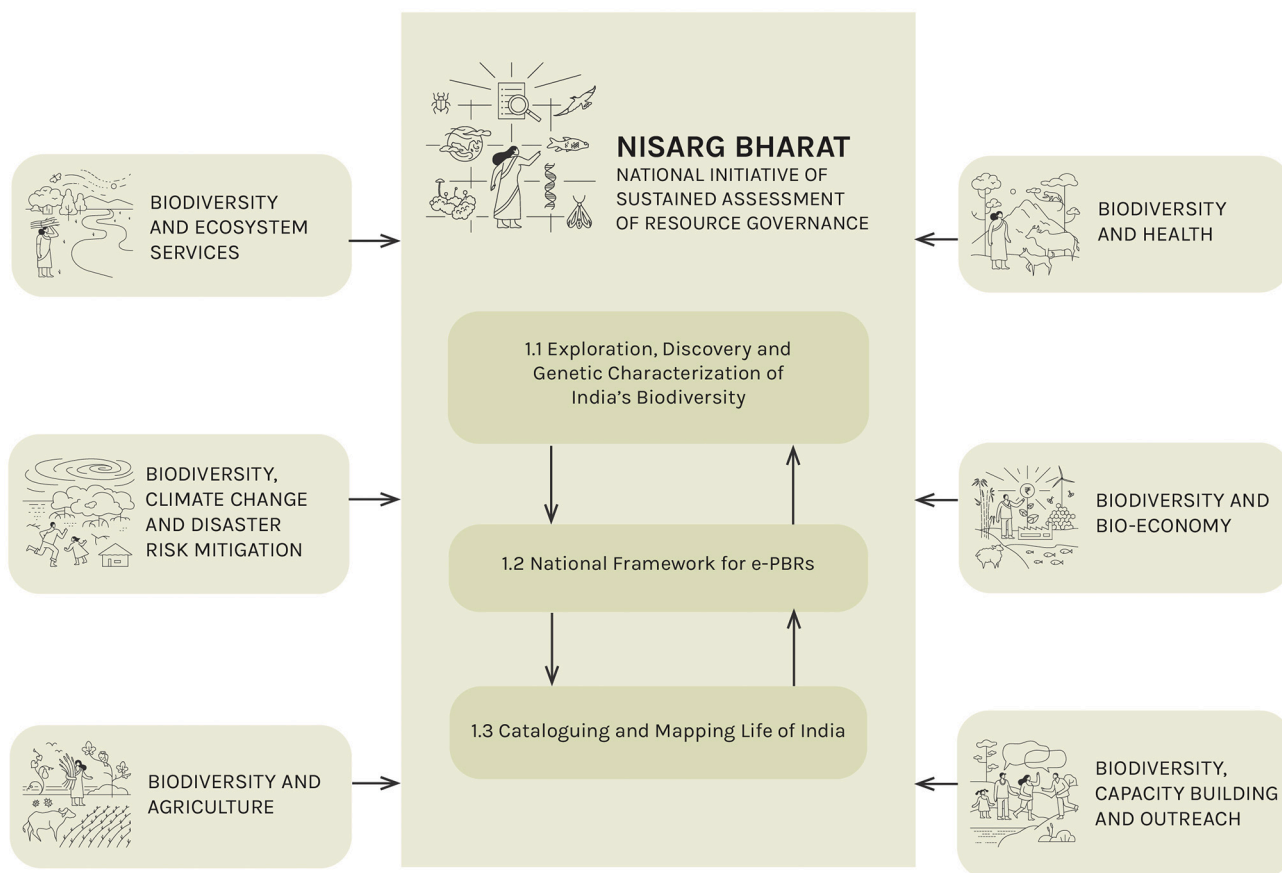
NISARG BHARAT
NATIONAL INITIATIVE OF SUSTAINED ASSESSMENT OF RESOURCE GOVERNANCE

BIODIVERSITY AND ECOSYSTEM SERVICES

BIODIVERSITY AND HEALTH

1.1 Exploration, Discovery and Genetic Characterization of India's Biodiversity

BIODIVERSITY, CLIMATE CHANGE AND DISASTER RISK MITIGATION

BIODIVERSITY AND BIO-ECONOMY

1.2 National Framework for e-PBRs

1.3 Cataloguing and Mapping Life of India

BIODIVERSITY AND AGRICULTURE

BIODIVERSITY, CAPACITY BUILDING AND OUTREACH